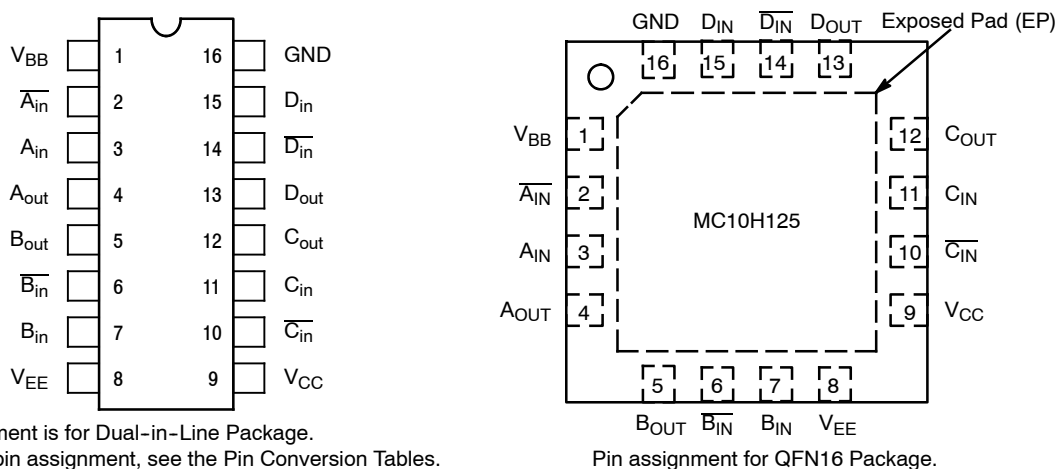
$V_{BB}$ 1
$\overline{A_{in}}$ 2
$A_{in}$ 3
$A_{out}$ 4
$B_{out}$ 5
$\overline{B_{in}}$ 6
$B_{in}$ 7
$V_{EE}$ 8
16 GND
15 $D_{in}$
14 $\overline{D_{in}}$
13 $D_{out}$
12 $C_{out}$
11 $C_{in}$
10 $\overline{C_{in}}$
9 $V_{CC}$

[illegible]ment is for Dual-in-Line Package.
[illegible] pin assignment, see the Pin Conversion Tables.

GND $D_{IN}$ $\overline{D_{IN}}$ $D_{OUT}$ Exposed Pad (EP)
16 15 14 13
$V_{BB}$ 1
$\overline{A_{IN}}$ 2
$A_{IN}$ 3
$A_{OUT}$ 4
MC10H125
12 $C_{OUT}$
11 $C_{IN}$
10 $\overline{C_{IN}}$
9 $V_{CC}$
5 6 7 8
$B_{OUT}$ $\overline{B_{IN}}$ $B_{IN}$ $V_{EE}$

Pin assignment for QFN16 Package.